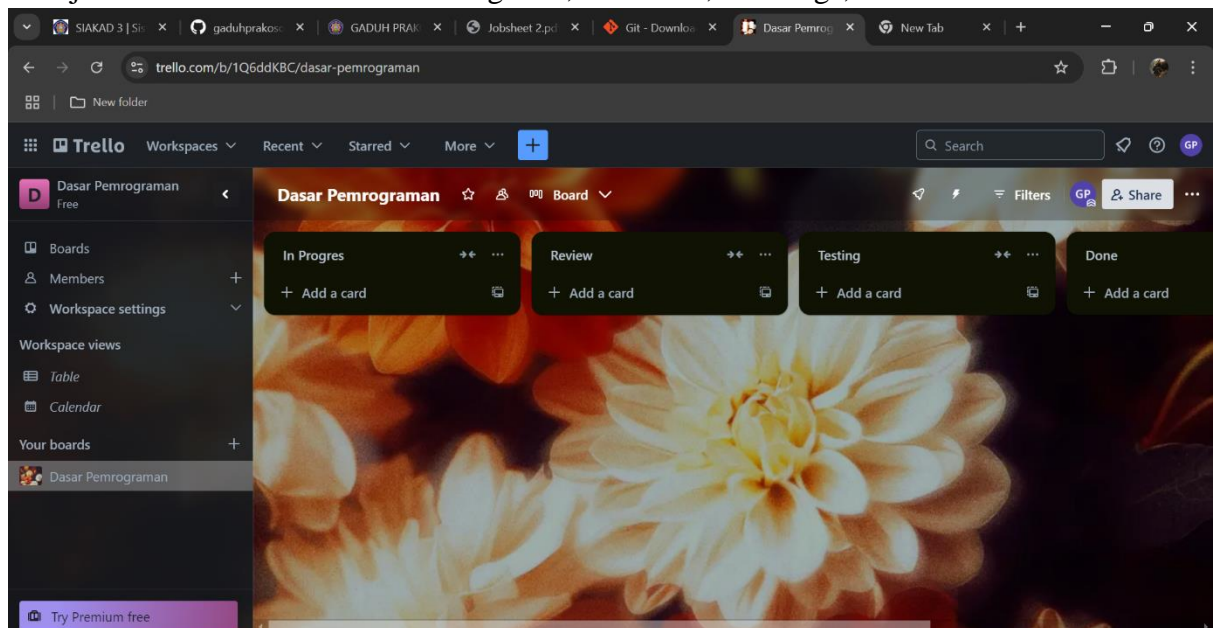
SIAKAD 3 | Sis ×
gaduhprakoso ×
GADUH PRAK ×
Jobsheet 2.pd ×
Git - Downloa ×
Dasar Pemrog ×
New Tab ×
+

trello.com/b/1Q6ddKBC/dasar-pemrograman

New folder

Trello
Workspaces
Recent
Starred
More
+
Search
GP

Dasar Pemrograman
Free

Boards
Members
+
Workspace settings
Workspace views
Table
Calendar
Your boards
+
Dasar Pemrograman

Try Premium free

Dasar Pemrograman
Board
Filters
GP
Share

In Progres
+ Add a card

Review
+ Add a card

Testing
+ Add a card

Done
+ Add a card